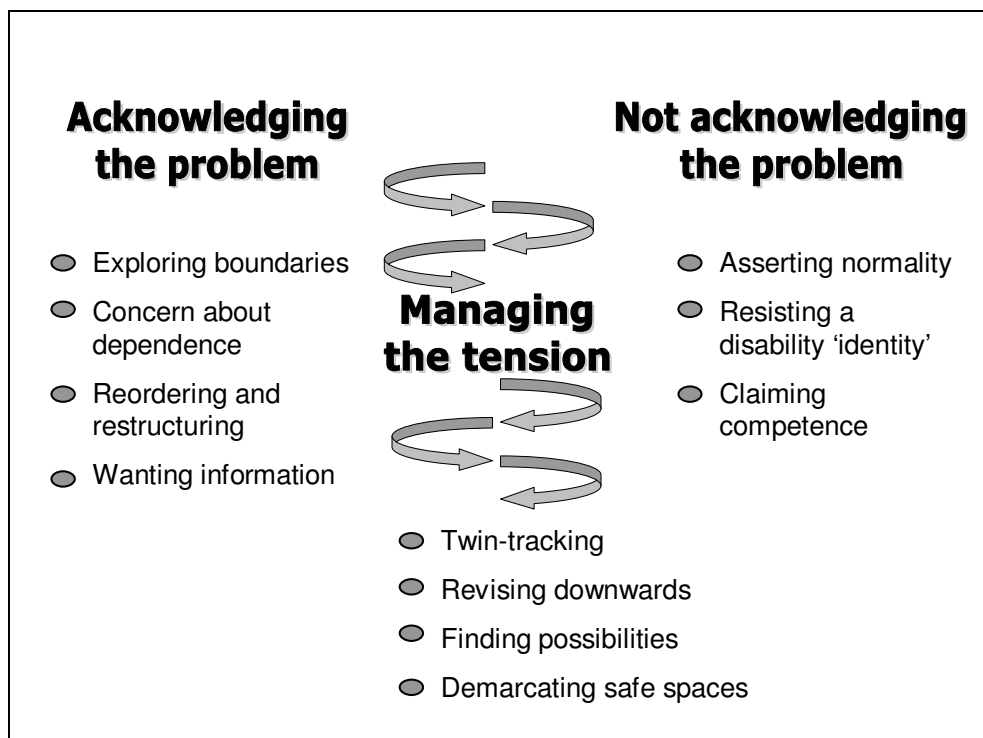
Acknowledging the problem

Exploring boundaries
Concern about dependence
Reordering and restructuring
Wanting information

Not acknowledging the problem

Asserting normality
Resisting a disability ‘identity’
Claiming competence

Managing the tension

Twin-tracking
Revising downwards
Finding possibilities
Demarcating safe spaces